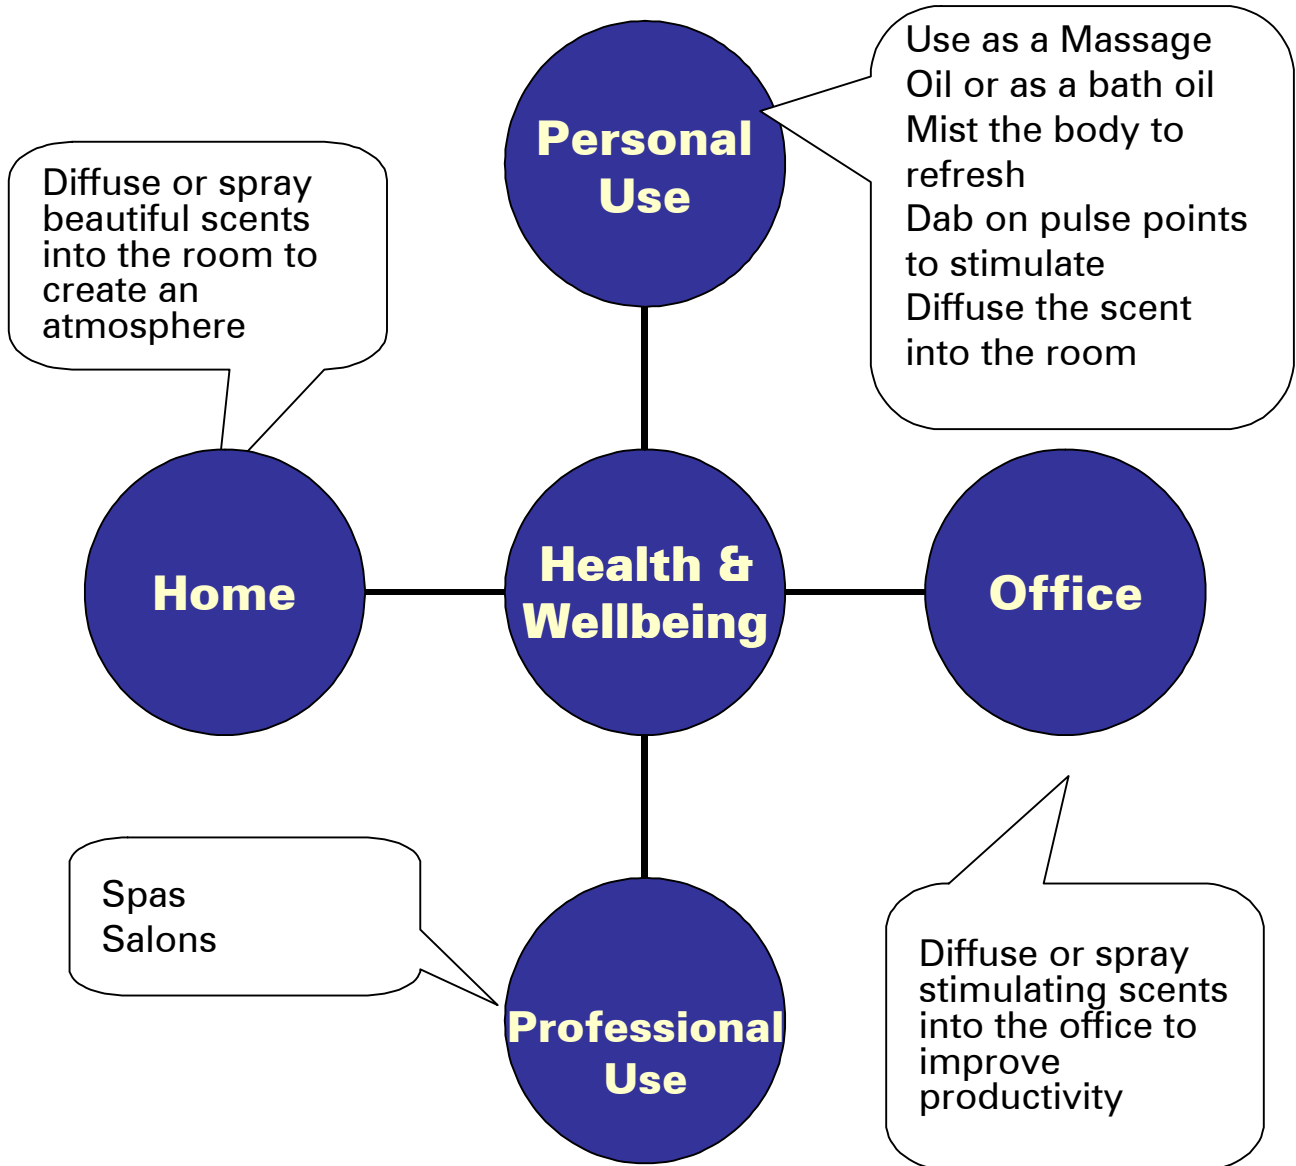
Diffuse or spray beautiful scents into the room to create an atmosphere

Personal Use

Use as a Massage Oil or as a bath oil
Mist the body to refresh
Dab on pulse points to stimulate
Diffuse the scent into the room

Home

Health & Wellbeing

Office

Spas
Salons

Professional Use

Diffuse or spray stimulating scents into the office to improve productivity